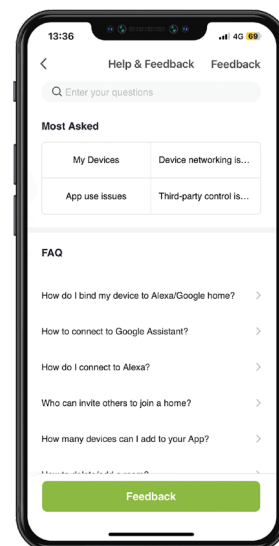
13:36 4G 69

Help & Feedback Feedback

Enter your questions

Most Asked

| My Devices | Device networking is... |
|---|---|
| App use issues | Third-party control is... |

FAQ

How do I bind my device to Alexa/Google home?

How to connect to Google Assistant?

How do I connect to Alexa?

Who can invite others to join a home?

How many devices can I add to your App?

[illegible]

Feedback